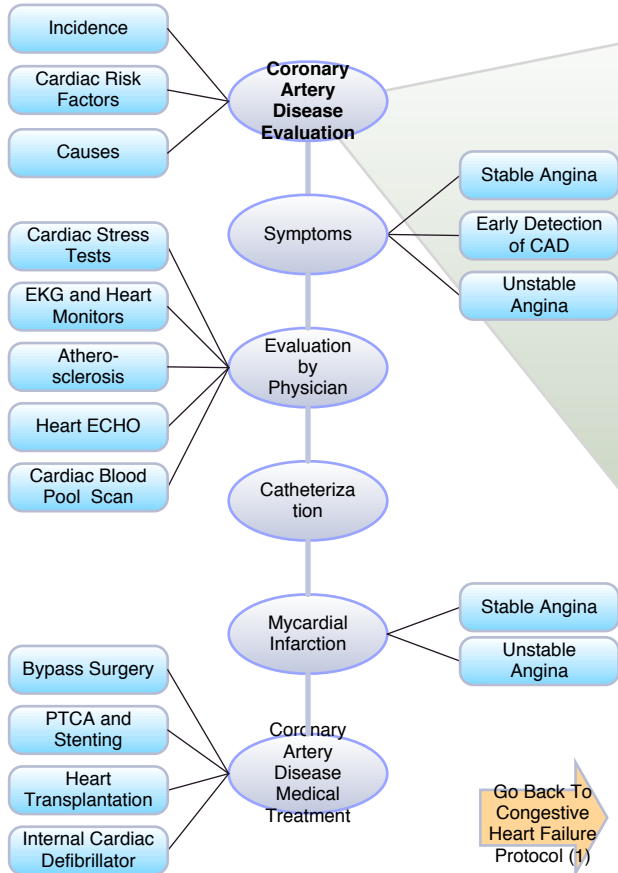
Incidence

Cardiac Risk Factors

Causes

Coronary Artery Disease Evaluation

Stable Angina

Early Detection of CAD

Unstable Angina

Symptoms

Cardiac Stress Tests

EKG and Heart Monitors

Athero-sclerosis

Heart ECHO

Cardiac Blood Pool Scan

Evaluation by Physician

Catheterization

Mycardial Infarction

Stable Angina

Unstable Angina

Bypass Surgery

PTCA and Stenting

Heart Transplantation

Internal Cardiac Defibrillator

Coronary Artery Disease Medical Treatment

Go Back To Congestive Heart Failure Protocol (1)